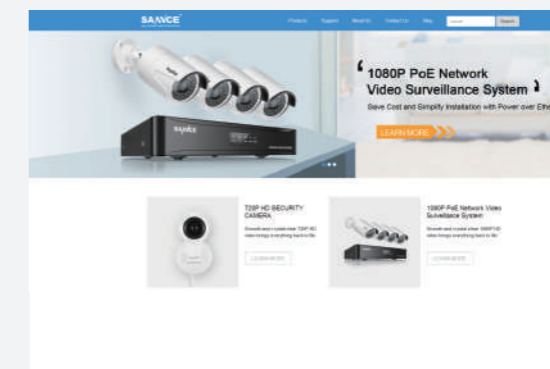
SANNCE

Products Support About Us Contact Us Blog Search

1080P PoE Network Video Surveillance System

Save Cost and Simplify Installation with Power over Ethe

LEARN MORE

SANNCE

720P HD SECURITY CAMERA

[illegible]

LEARN MORE

1080P PoE Network Video Surveillance System

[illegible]

LEARN MORE